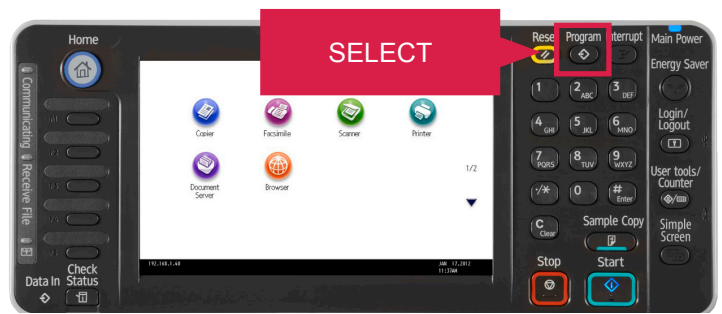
Home

Communicating

Receive File

Data In

Check Status

SELECT

Copier

Facsimile

Scanner

Printer

Document Server

Browser

1/2

192.168.1.60

JAN 17,2012 11:37AM

Rese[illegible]

Program

Interrupt

Main Power

Energy Saver

1

2 ABC

3 DEF

4 GHI

5 JKL

6 MNO

7 PQRS

8 TUV

9 WXYZ

·/✱

0

# Enter

C Clear

Login/ Logout

User tools/ Counter

Sample Copy

Simple Screen

Stop

Start